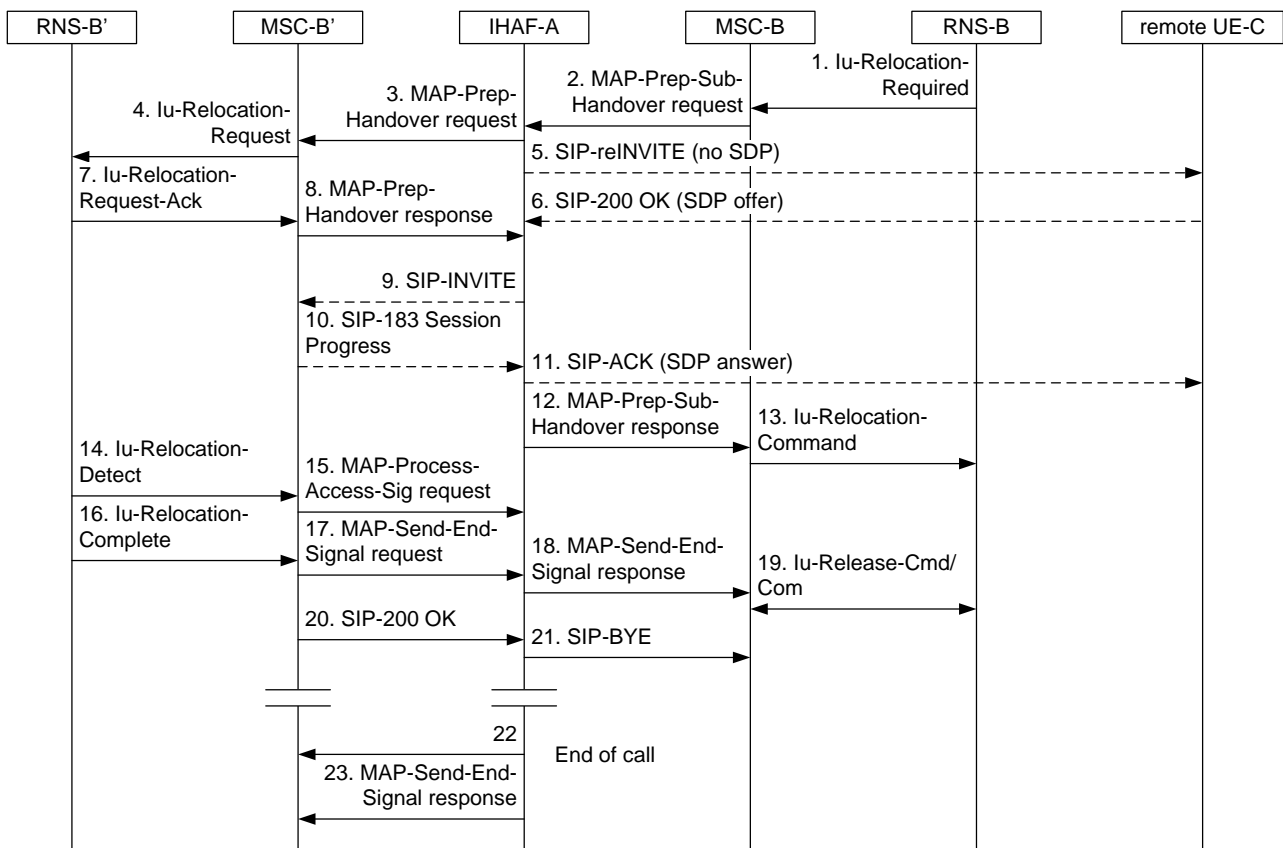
RNS-B'
MSC-B'
IHAF-A
MSC-B
RNS-B
remote UE-C

1. Iu-Relocation-Required
2. MAP-Prep-Sub-Handover request
3. MAP-Prep-Handover request
4. Iu-Relocation-Request
5. SIP-reINVITE (no SDP)
7. Iu-Relocation-Request-Ack
8. MAP-Prep-Handover response
6. SIP-200 OK (SDP offer)
9. SIP-INVITE
10. SIP-183 Session Progress
11. SIP-ACK (SDP answer)
12. MAP-Prep-Sub-Handover response
13. Iu-Relocation-Command
14. Iu-Relocation-Detect
15. MAP-Process-Access-Sig request
16. Iu-Relocation-Complete
17. MAP-Send-End-Signal request
18. MAP-Send-End-Signal response
19. Iu-Release-Cmd/Com
20. SIP-200 OK
21. SIP-BYE
22
End of call
23. MAP-Send-End-Signal response